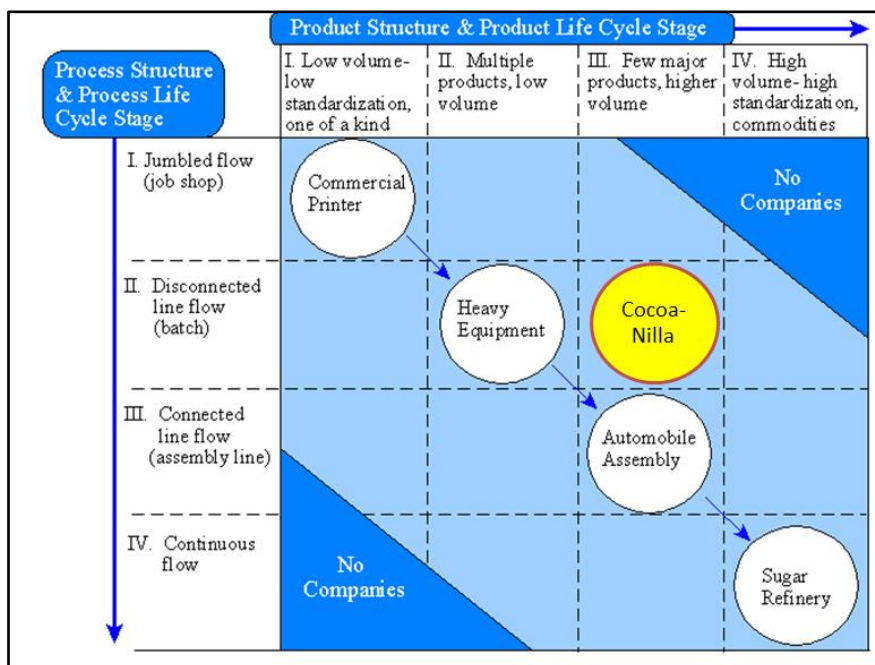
Product Structure & Product Life Cycle Stage

Process Structure & Process Life Cycle Stage

I. Low volume-low standardization, one of a kind

II. Multiple products, low volume

III. Few major products, higher volume

IV. High volume-high standardization, commodities

I. Jumbled flow (job shop)

II. Disconnected line flow (batch)

III. Connected line flow (assembly line)

IV. Continuous flow

Commercial Printer

No Companies

Heavy Equipment

Cocoa-Nilla

Automobile Assembly

No Companies

Sugar Refinery